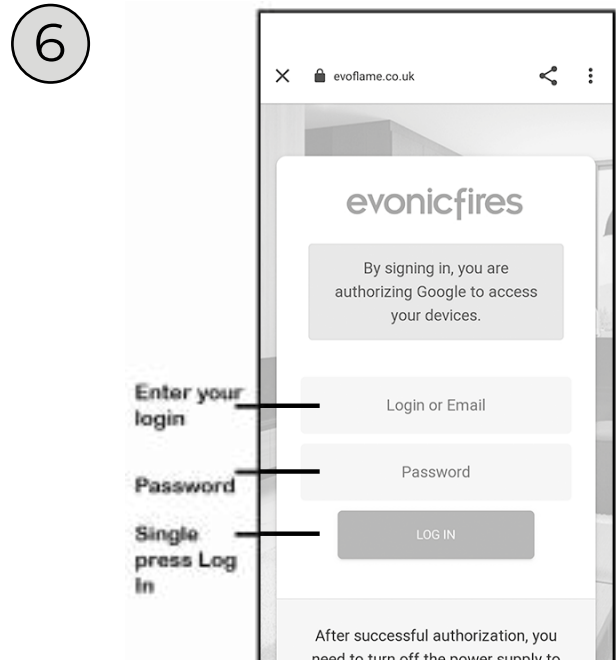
6

evoflame.co.uk

evonicfires

By signing in, you are authorizing Google to access your devices.

Enter your login

Login or Email

Password

Password

Single press Log In

LOG IN

After successful authorization, you need to turn off the power supply to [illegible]